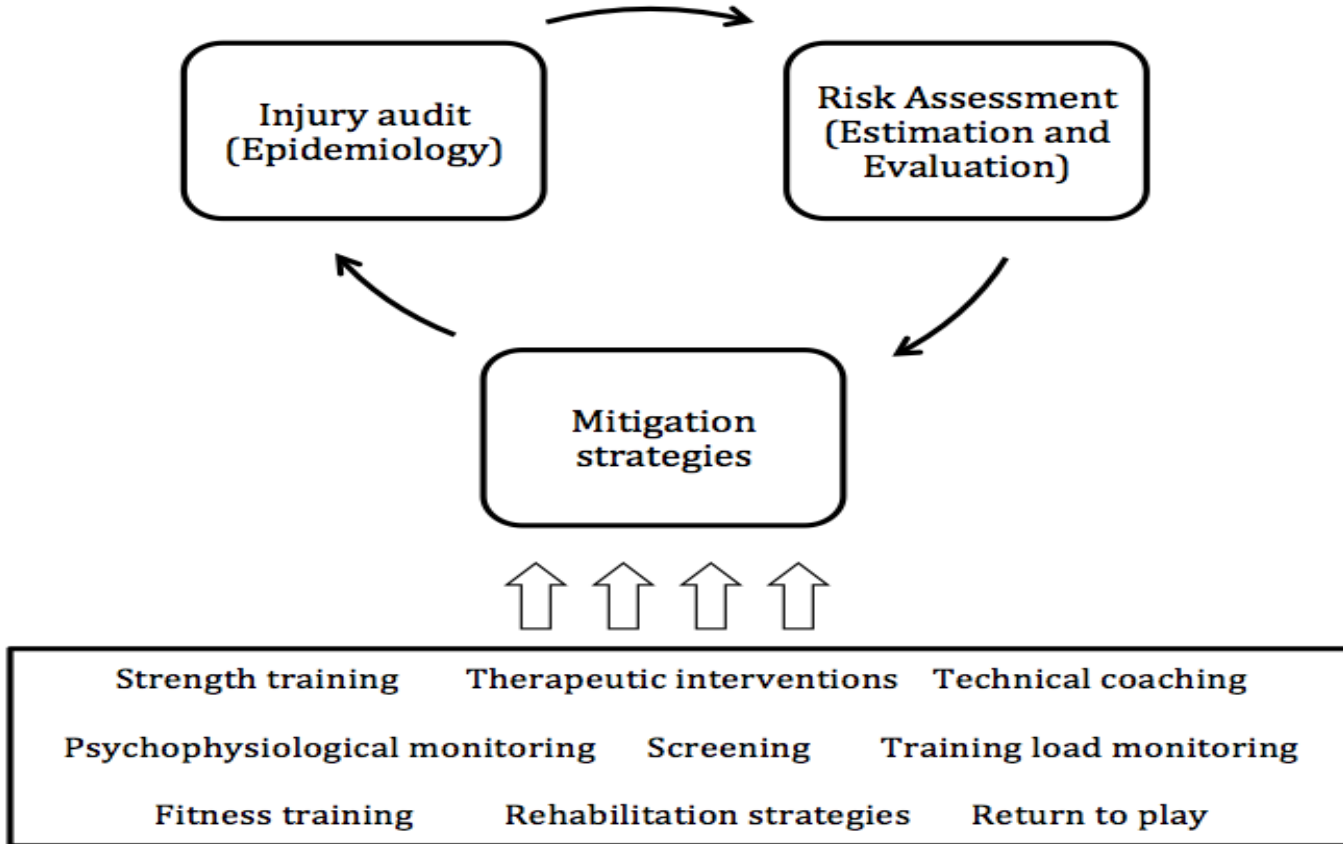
Injury audit (Epidemiology)

Risk Assessment (Estimation and Evaluation)

Mitigation strategies

Strength training Therapeutic interventions Technical coaching

Psychophysiological monitoring Screening Training load monitoring

Fitness training Rehabilitation strategies Return to play